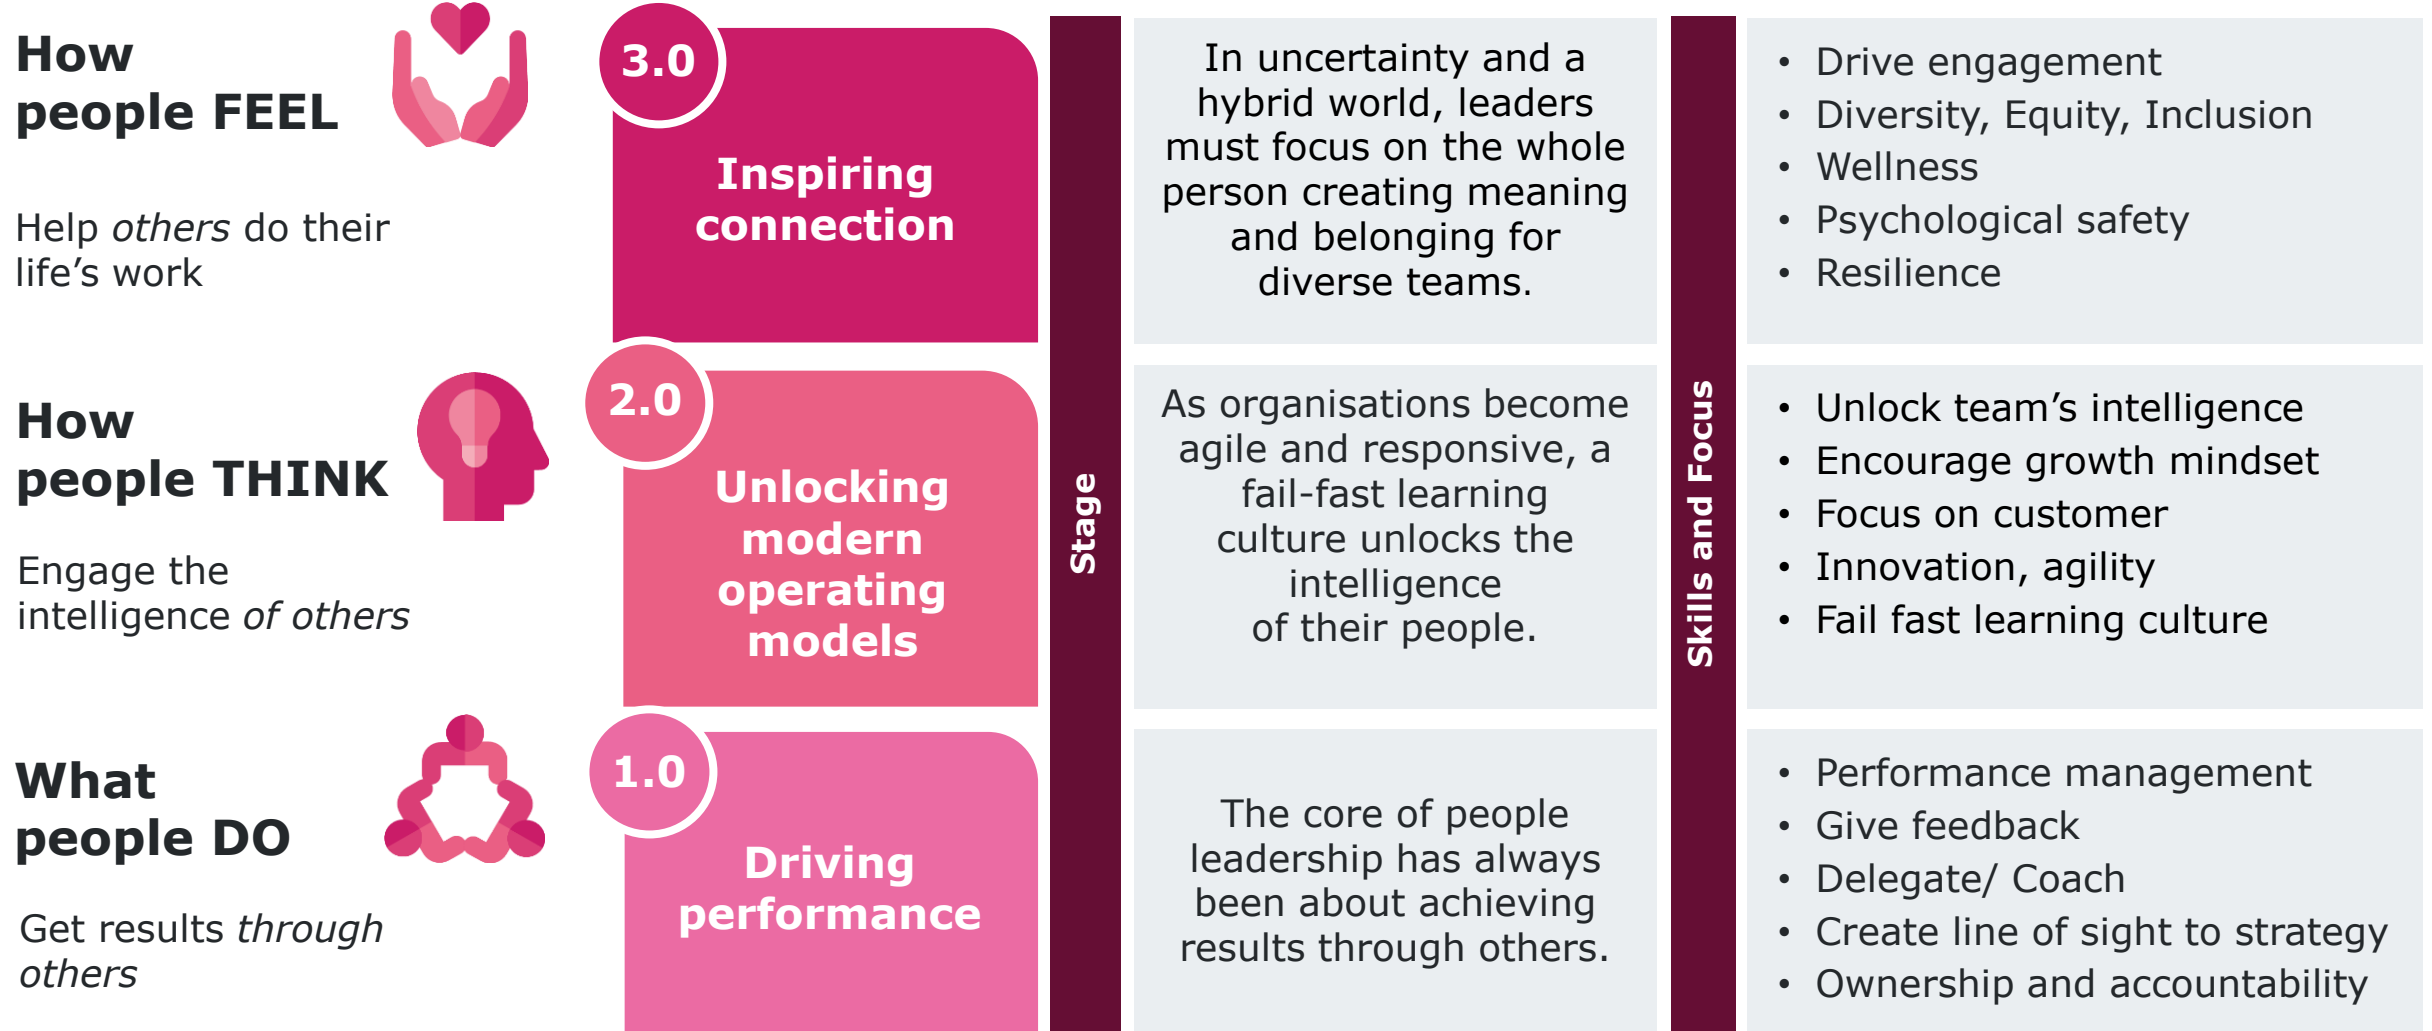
How people FEEL

Help *others* do their life's work

3.0

Inspiring connection

Stage

In uncertainty and a hybrid world, leaders must focus on the whole person creating meaning and belonging for diverse teams.

Skills and Focus

- Drive engagement
- Diversity, Equity, Inclusion
- Wellness
- Psychological safety
- Resilience

How people THINK

Engage the intelligence *of others*

2.0

Unlocking modern operating models

As organisations become agile and responsive, a fail-fast learning culture unlocks the intelligence of their people.

- Unlock team's intelligence
- Encourage growth mindset
- Focus on customer
- Innovation, agility
- Fail fast learning culture

What people DO

Get results *through others*

1.0

Driving performance

The core of people leadership has always been about achieving results through others.

- Performance management
- Give feedback
- Delegate/ Coach
- Create line of sight to strategy
- Ownership and accountability